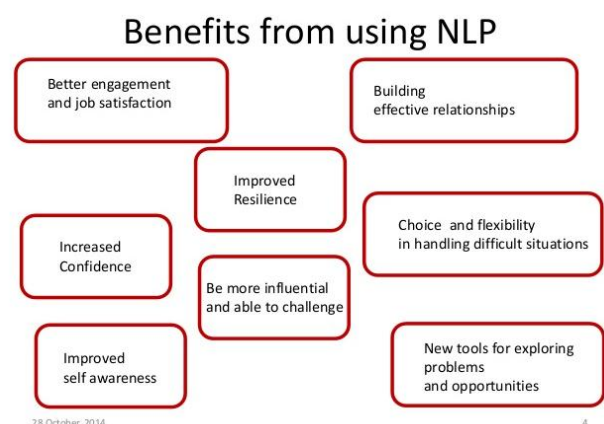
Benefits from using NLP

Better engagement and job satisfaction

Building effective relationships

Improved Resilience

Choice and flexibility in handling difficult situations

Increased Confidence

Be more influential and able to challenge

Improved self awareness

New tools for exploring problems and opportunities

28 October 2014

4